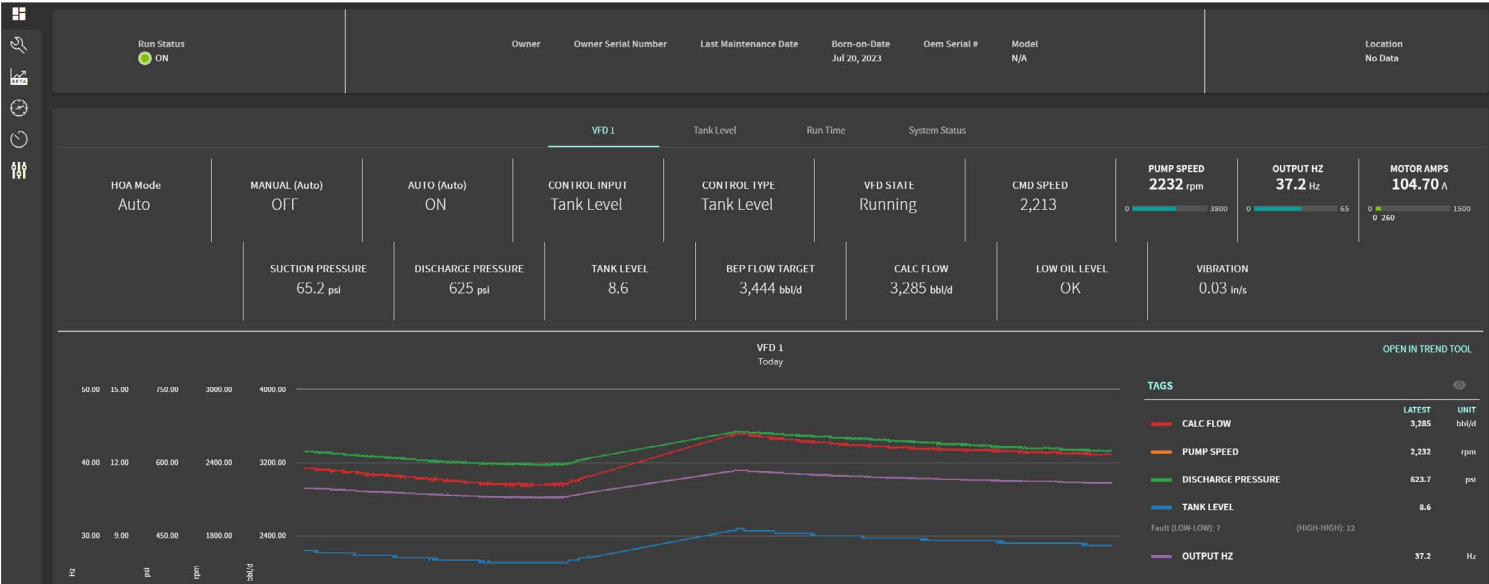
Run Status
ON

Owner
Owner Serial Number
Last Maintenance Date
Born-on-Date
Jul 20, 2023
Oem Serial #
Model
N/A

Location
No Data

VFD 1
Tank Level
Run Time
System Status

HOA Mode
Auto

MANUAL (Auto)
OFF

AUTO (Auto)
ON

CONTROL INPUT
Tank Level

CONTROL TYPE
Tank Level

VFD STATE
Running

CMD SPEED
2,213

PUMP SPEED
2232 rpm
0 3800

OUTPUT HZ
37.2 Hz
0 65

MOTOR AMPS
104.70 A
0 1500
0 260

SUCTION PRESSURE
65.2 psi

DISCHARGE PRESSURE
625 psi

TANK LEVEL
8.6

BEP FLOW TARGET
3,444 bbl/d

CALC FLOW
3,285 bbl/d

LOW OIL LEVEL
OK

VIBRATION
0.03 in/s

VFD 1
Today

OPEN IN TREND TOOL

50.00 15.00 750.00 3000.00 4000.00
40.00 12.00 600.00 2400.00 3200.00
30.00 9.00 450.00 1800.00 2400.00
Hz psi rpm bbl/d

TAGS

| | LATEST | UNIT |
|---|---|---|
| CALC FLOW | 3,285 | bbl/d |
| PUMP SPEED | 2,232 | rpm |
| DISCHARGE PRESSURE | 623.7 | psi |
| TANK LEVEL | 8.6 | |
| OUTPUT HZ | 37.2 | Hz |

Fault (LOW-LOW): 7 (HIGH-HIGH): 12